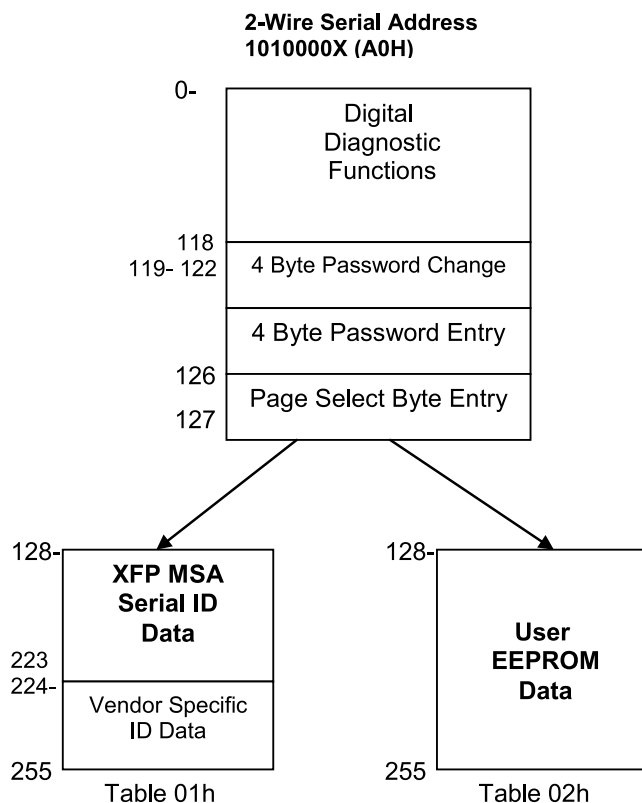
2-Wire Serial Address
1010000X (A0H)

0-

Digital Diagnostic Functions

118
119- 122

4 Byte Password Change

4 Byte Password Entry

126

Page Select Byte Entry

127

128-

XFP MSA Serial ID Data

223
224-

Vendor Specific ID Data

255

Table 01h

128-

User EEPROM Data

255

Table 02h